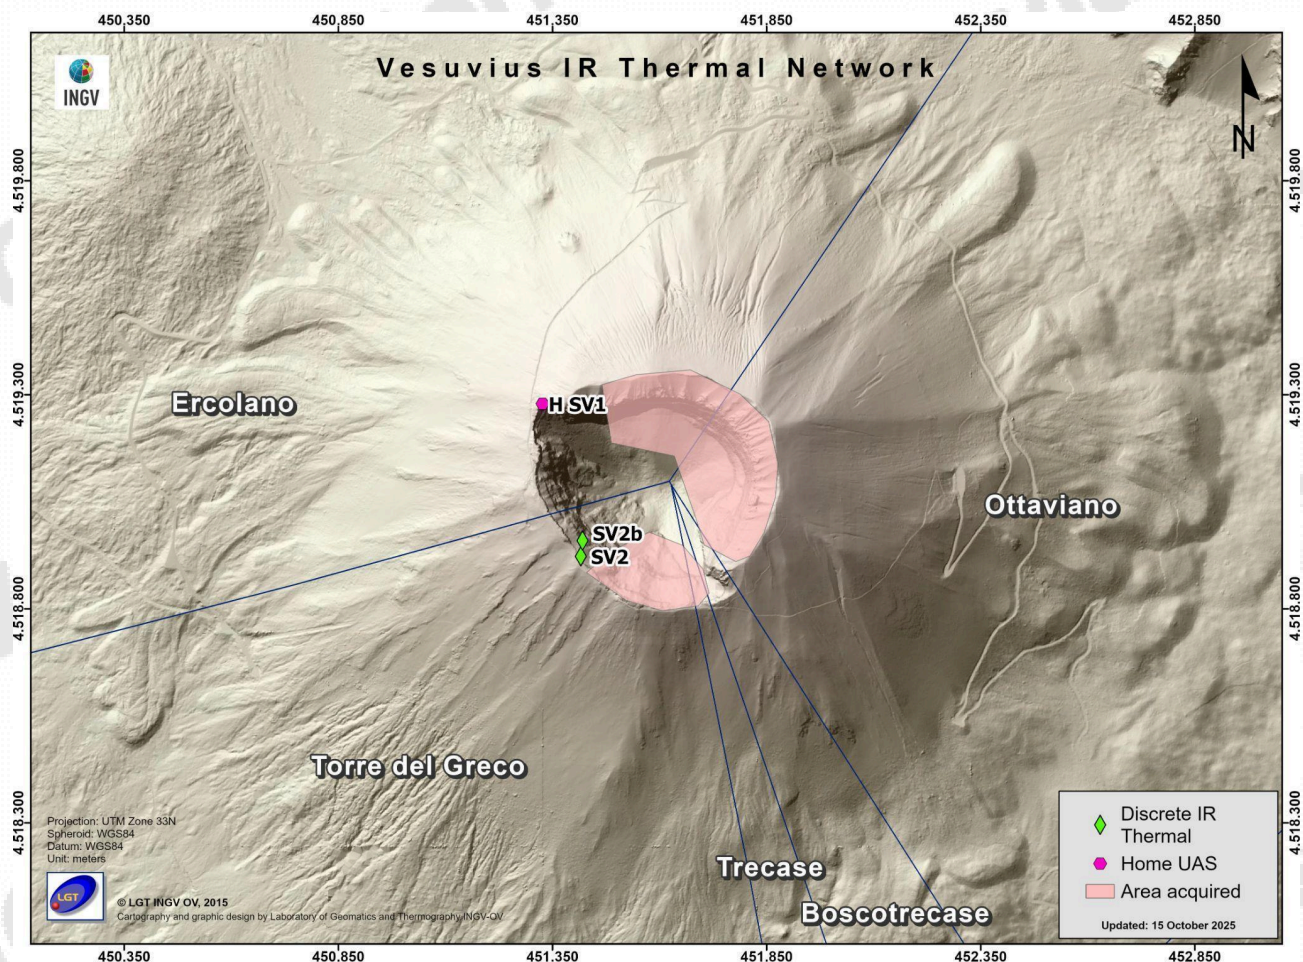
450,350 450,850 451,350 451,850 452,350 452,850

Vesuvius IR Thermal Network

INGV

N

4.519,800
4.519,300
4.518,800
4.518,300

4.519,800
4.519,300
4.518,800
4.518,300

Ercolano

H SV1

SV2b
SV2

Ottaviano

Torre del Greco

Trecase

Boscotrecase

Projection: UTM Zone 33N
Spheroid: WGS84
Datum: WGS84
Unit: meters

LGT

© LGT INGV OV, 2015
Cartography and graphic design by Laboratory of Geomatics and Thermography INGV-OV

Discrete IR Thermal
Home UAS
Area acquired

Updated: 15 October 2025

450,350 450,850 451,350 451,850 452,350 452,850